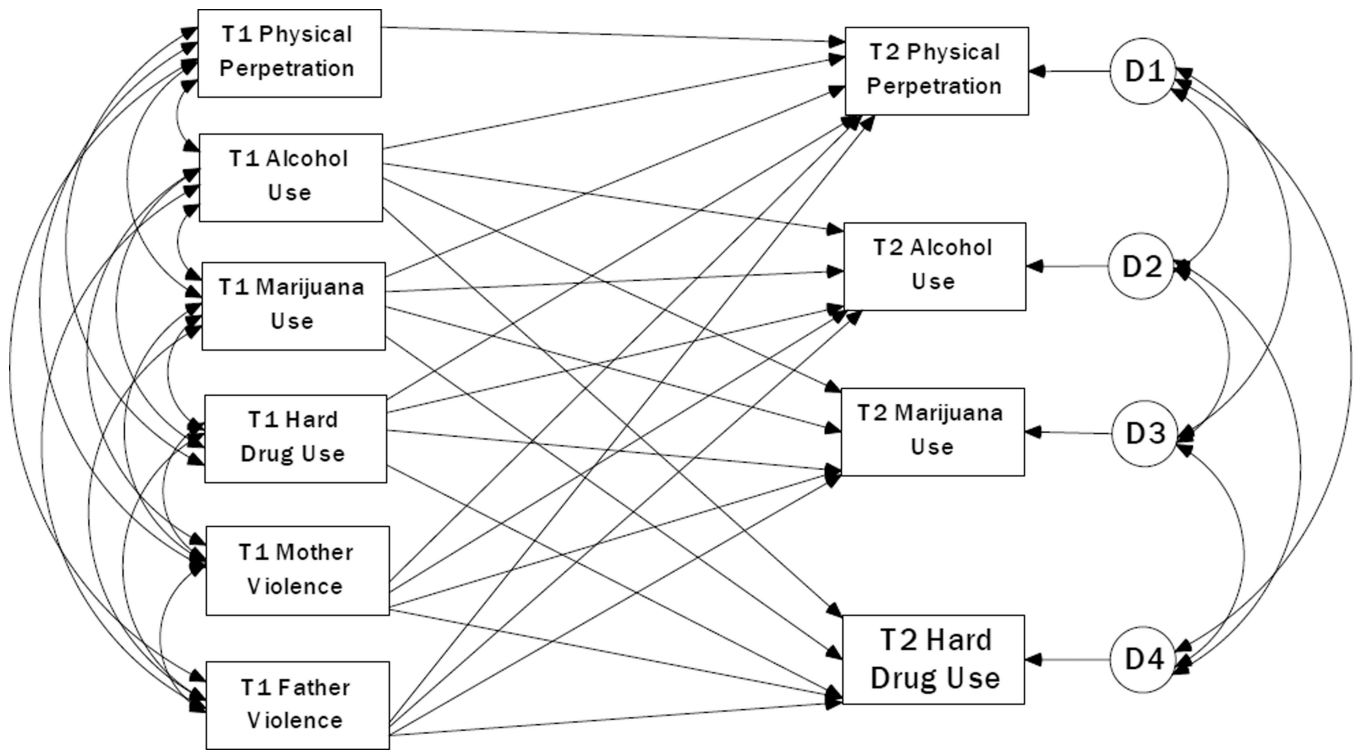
T1 Physical Perpetration

T1 Alcohol Use

T1 Marijuana Use

T1 Hard Drug Use

T1 Mother Violence

T1 Father Violence

T2 Physical Perpetration

T2 Alcohol Use

T2 Marijuana Use

T2 Hard Drug Use

D1

D2

D3

D4